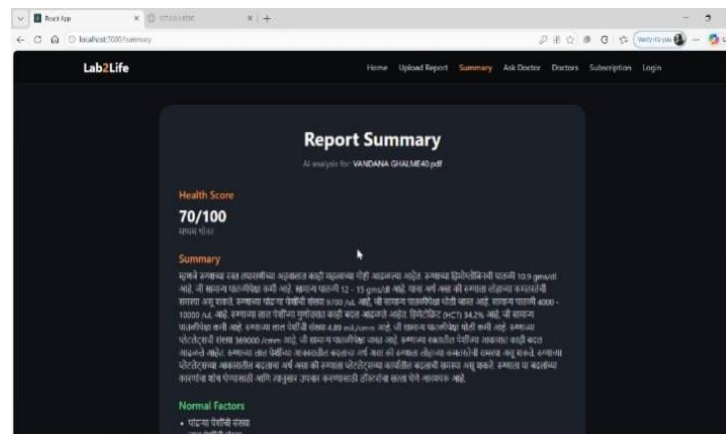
React App × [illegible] × +

localhost:3000/summary

Lab2Life

Home Upload Report Summary Ask Doctor Doctors Subscription Login

Report Summary

AI analysis for: VANDANA GHALME40.pdf

Health Score

70/100

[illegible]

Summary

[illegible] 10.9 gm/dl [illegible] 12 - 15 gm/dl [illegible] 9700 /uL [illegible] 4000 - 10000 /uL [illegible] (HCT) 34.2% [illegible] 4.89 mil/cmm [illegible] 369000 /cmm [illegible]

Normal Factors

• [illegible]